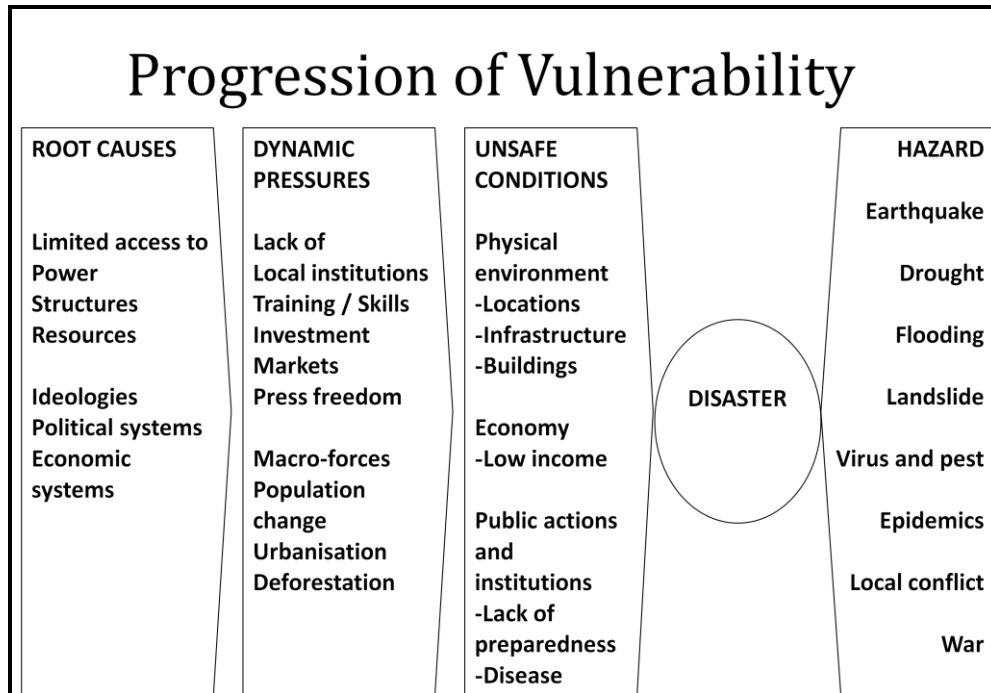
Progression of Vulnerability

ROOT CAUSES

Limited access to
Power
Structures
Resources

Ideologies
Political systems
Economic systems

DYNAMIC PRESSURES

Lack of
Local institutions
Training / Skills
Investment
Markets
Press freedom

Macro-forces
Population change
Urbanisation
Deforestation

UNSAFE CONDITIONS

Physical environment
-Locations
-Infrastructure
-Buildings

Economy
-Low income

Public actions and institutions
-Lack of preparedness
-Disease

DISASTER

HAZARD

Earthquake

Drought

Flooding

Landslide

Virus and pest

Epidemics

Local conflict

War